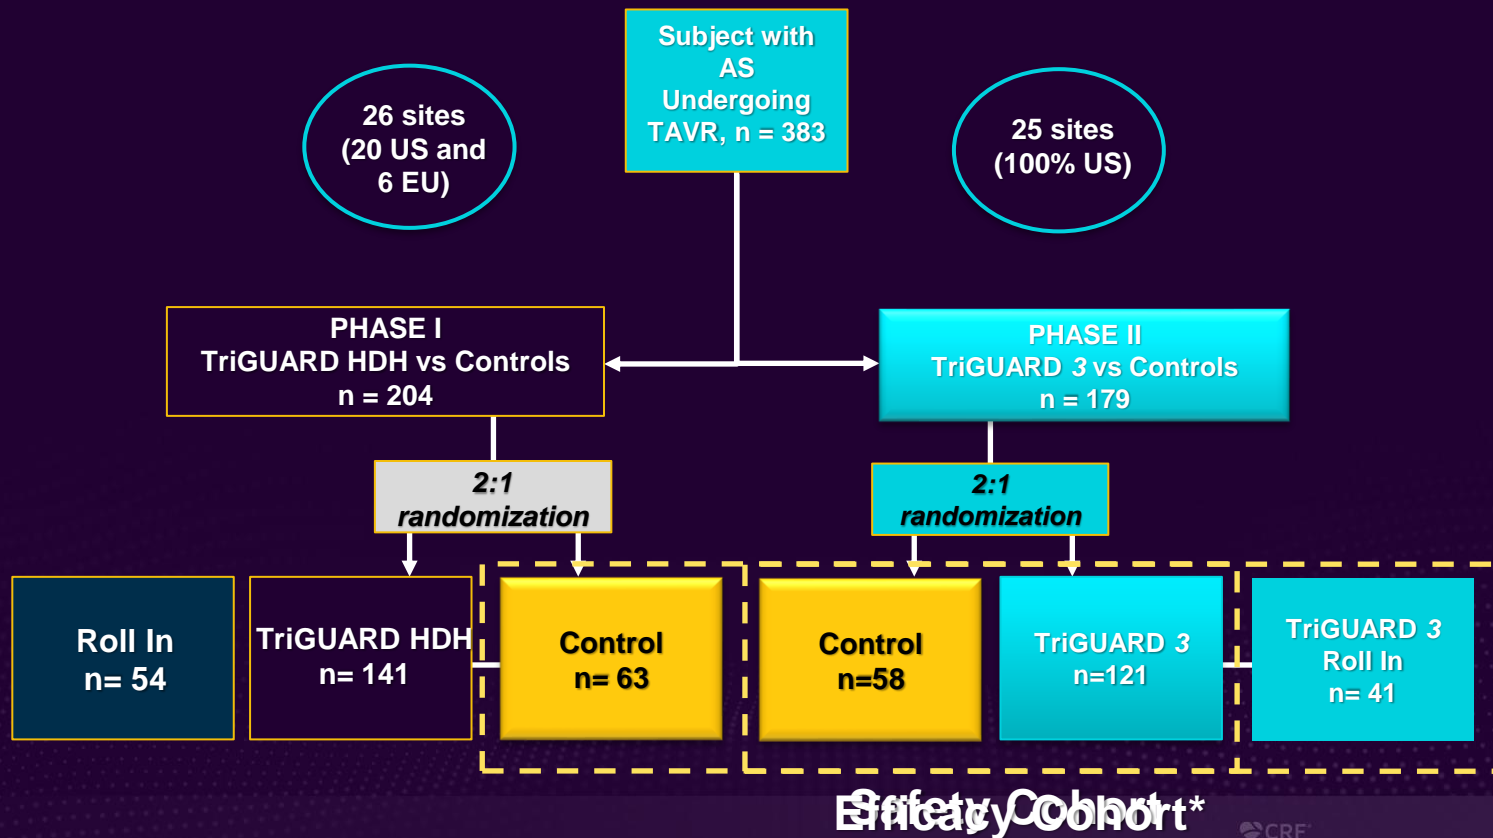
Subject with AS Undergoing TAVR, n = 383

26 sites (20 US and 6 EU)

25 sites (100% US)

PHASE I
TriGUARD HDH vs Controls
n = 204

PHASE II
TriGUARD 3 vs Controls
n = 179

2:1 randomization

2:1 randomization

Roll In
n= 54

TriGUARD HDH
n= 141

Control
n= 63

Control
n=58

TriGUARD 3
n=121

TriGUARD 3
Roll In
n= 41

Safety Cohort
Efficacy Cohort*

CRF